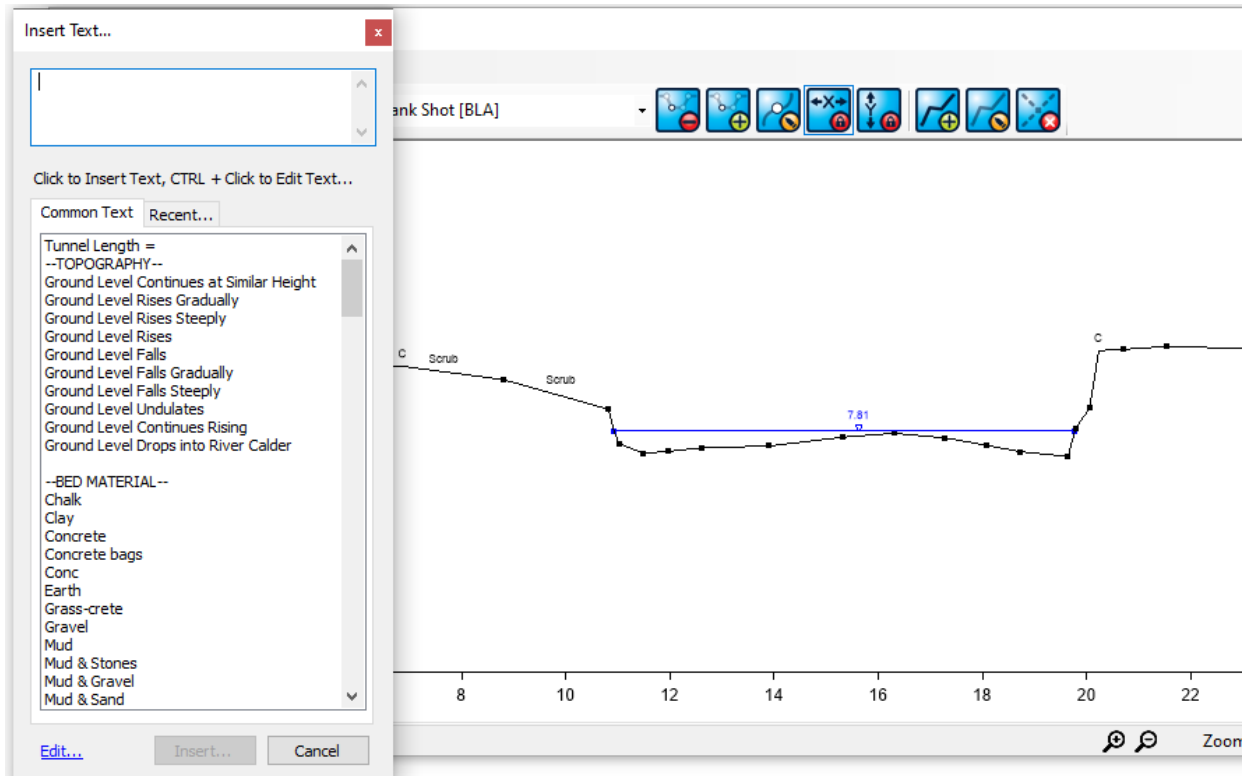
Insert Text...

Click to Insert Text, CTRL + Click to Edit Text...

Common Text | Recent...

Tunnel Length =
--TOPOGRAPHY--
Ground Level Continues at Similar Height
Ground Level Rises Gradually
Ground Level Rises Steeply
Ground Level Rises
Ground Level Falls
Ground Level Falls Gradually
Ground Level Falls Steeply
Ground Level Undulates
Ground Level Continues Rising
Ground Level Drops into River Calder

--BED MATERIAL--
Chalk
Clay
Concrete
Concrete bags
Conc
Earth
Grass-crete
Gravel
Mud
Mud & Stones
Mud & Gravel
Mud & Sand

Edit... | Insert... | Cancel

ank Shot [BLA]

C
Scrub
Scrub
7.81
C

8
10
12
14
16
18
20
22

Zoom